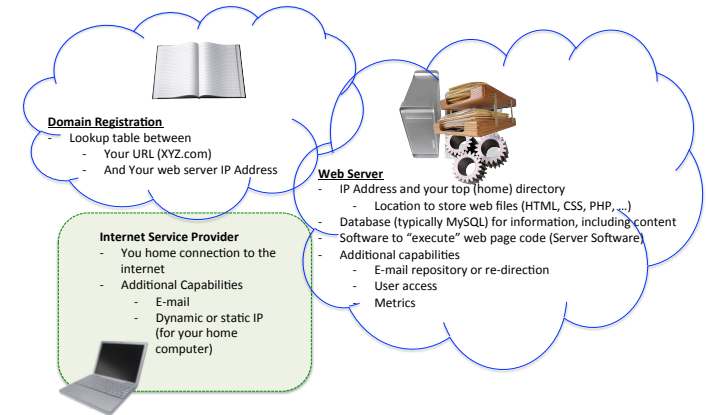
Domain Registration
- Lookup table between
  - Your URL (XYZ.com)
  - And Your web server IP Address

Web Server
- IP Address and your top (home) directory
  - Location to store web files (HTML, CSS, PHP, …)
- Database (typically MySQL) for information, including content
- Software to "execute" web page code (Server Software)
- Additional capabilities
  - E-mail repository or re-direction
  - User access
  - Metrics

Internet Service Provider
- You home connection to the internet
- Additional Capabilities
  - E-mail
  - Dynamic or static IP (for your home computer)